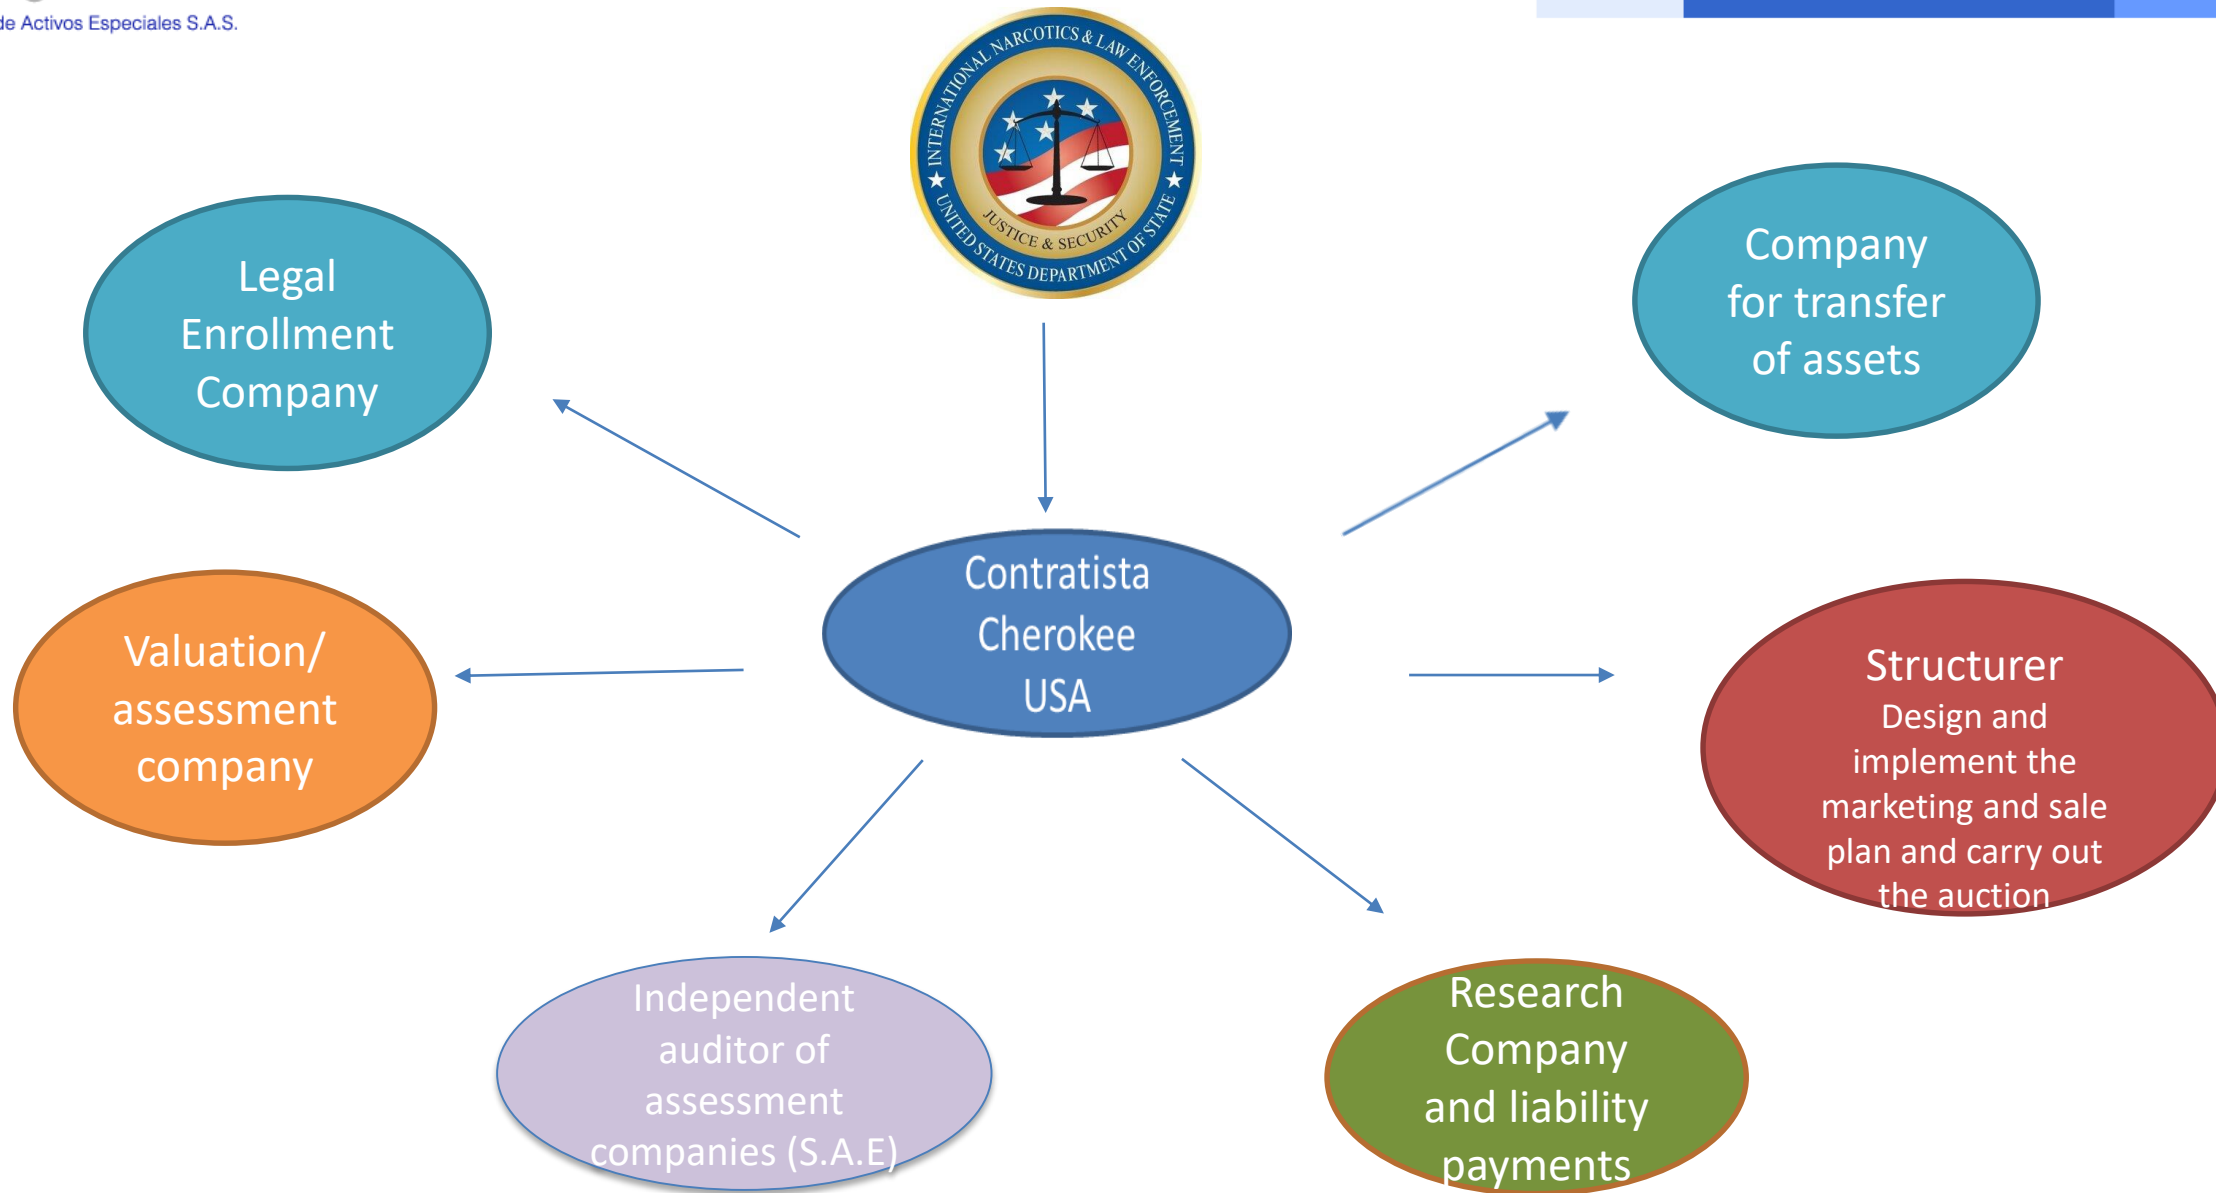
de Activos Especiales S.A.S.

INTERNATIONAL NARCOTICS & LAW ENFORCEMENT
JUSTICE & SECURITY
UNITED STATES DEPARTMENT OF STATE

Legal Enrollment Company

Company for transfer of assets

Contratista Cherokee USA

Valuation/ assessment company

Structurer
Design and implement the marketing and sale plan and carry out the auction

Independent auditor of assessment companies (S.A.E)

Research Company and liability payments